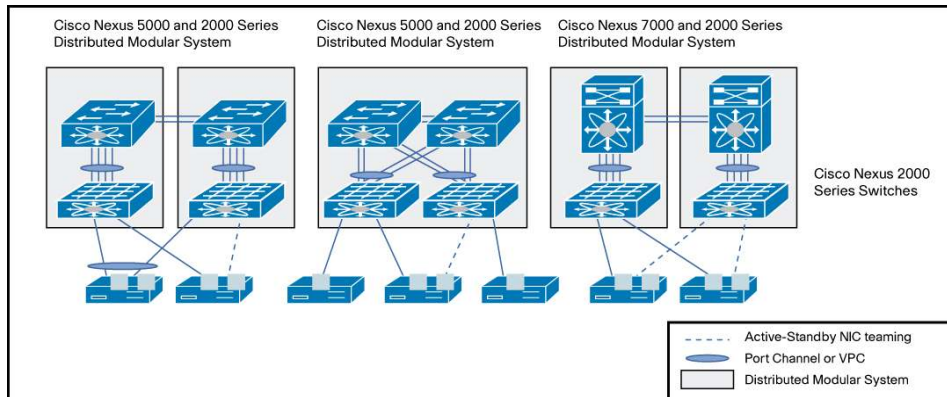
Cisco Nexus 5000 and 2000 Series Distributed Modular System

Cisco Nexus 5000 and 2000 Series Distributed Modular System

Cisco Nexus 7000 and 2000 Series Distributed Modular System

Cisco Nexus 2000 Series Switches

Active-Standby NIC teaming
Port Channel or VPC
Distributed Modular System